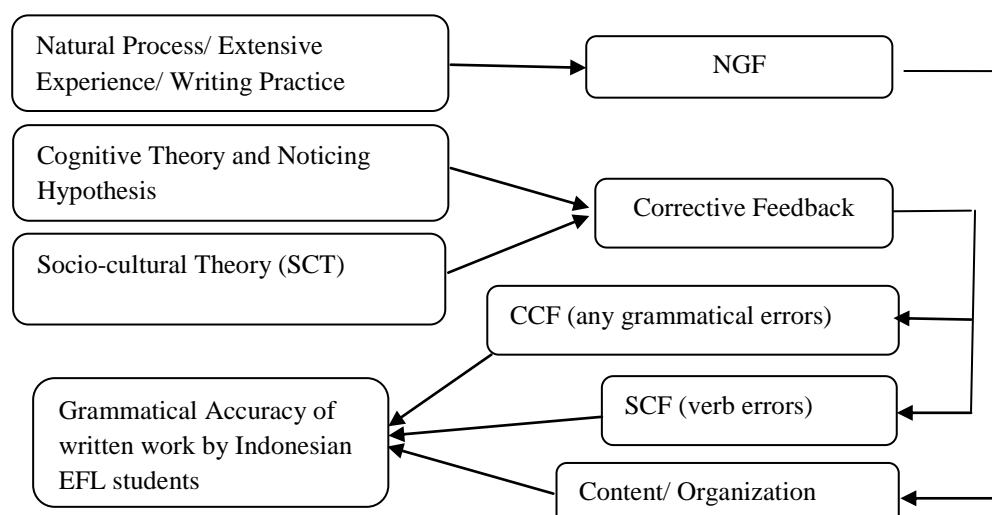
Natural Process/ Extensive Experience/ Writing Practice

NGF

Cognitive Theory and Noticing Hypothesis

Corrective Feedback

Socio-cultural Theory (SCT)

CCF (any grammatical errors)

Grammatical Accuracy of written work by Indonesian EFL students

SCF (verb errors)

Content/ Organization